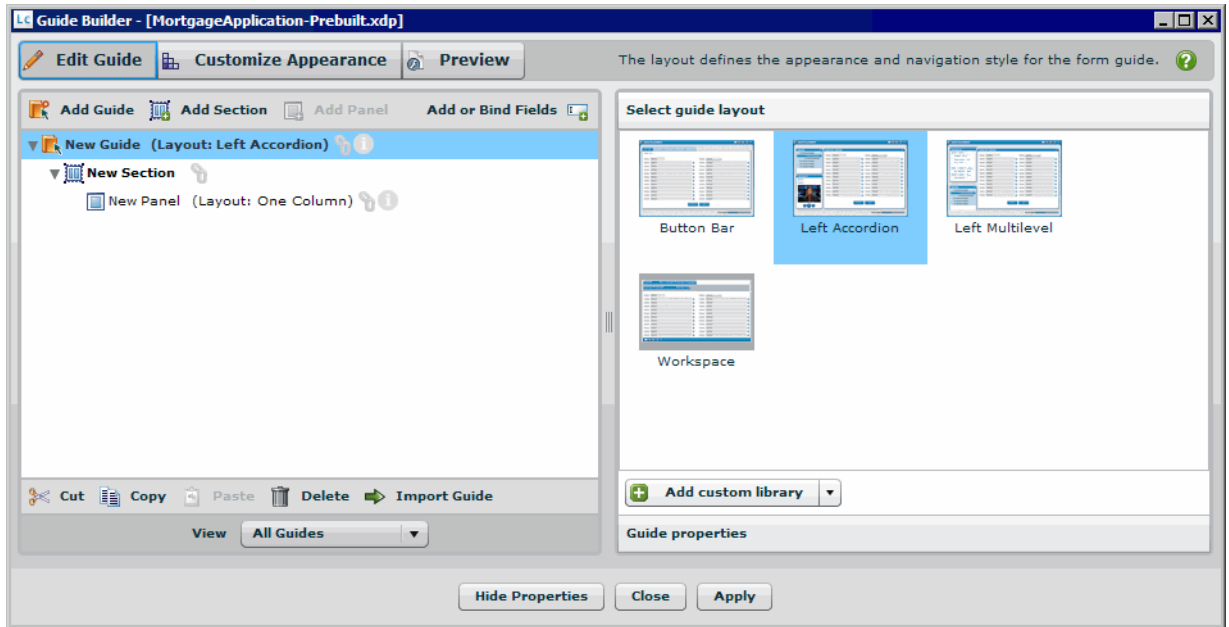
Guide Builder - [MortgageApplication-Prebuilt.xdp]

Edit Guide
Customize Appearance
Preview

The layout defines the appearance and navigation style for the form guide.

Add Guide
Add Section
Add Panel
Add or Bind Fields

New Guide (Layout: Left Accordion)
New Section
New Panel (Layout: One Column)

Cut
Copy
Paste
Delete
Import Guide

View
All Guides

Select guide layout

Button Bar
Left Accordion
Left Multilevel
Workspace

Add custom library

Guide properties

Hide Properties
Close
Apply